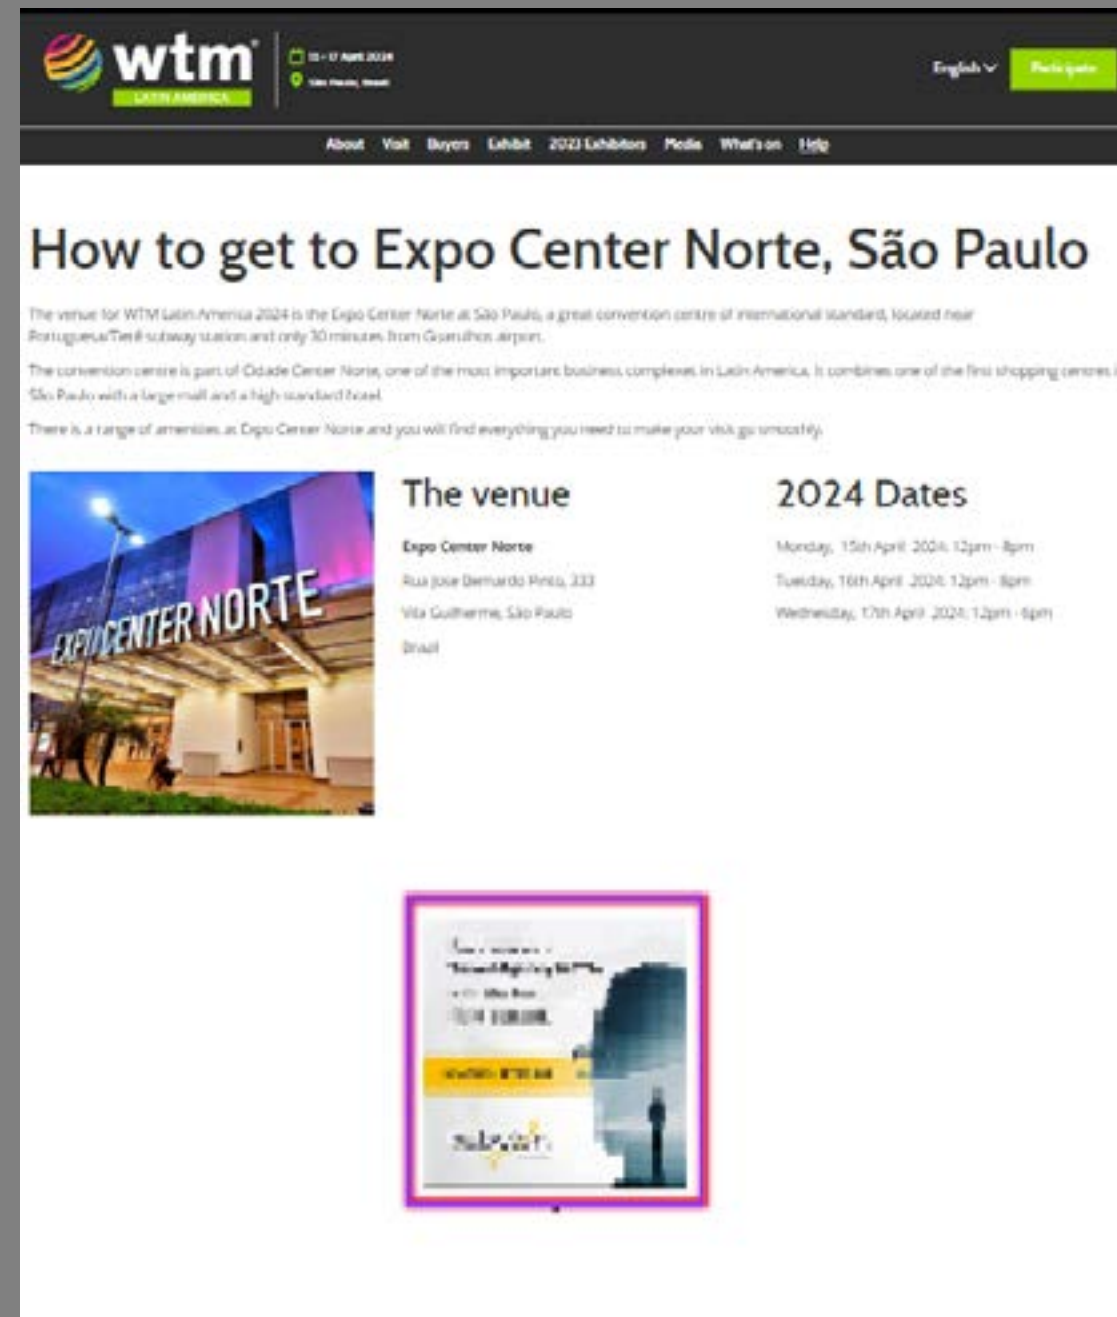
wtm LATIN AMERICA

15 - 17 April 2024
São Paulo, Brazil

English Participate

About Visit Buyers Exhibit 2023 Exhibitors Media What's on Help

How to get to Expo Center Norte, São Paulo

The venue for WTM Latin America 2024 is the Expo Center Norte at São Paulo, a great convention centre of international standard, located near Portuguesa/Tietê subway station and only 30 minutes from Guarulhos airport.

The convention centre is part of Cidade Center Norte, one of the most important business complexes in Latin America. It combines one of the first shopping centres in São Paulo with a large mall and a high standard hotel.

There is a range of amenities at Expo Center Norte and you will find everything you need to make your visit go smoothly.

EXPO CENTER NORTE

The venue

Expo Center Norte
Rua Jose Bernardo Pinto, 333
Vila Guilherme, São Paulo
Brazil

2024 Dates

Monday, 15th April 2024: 12pm - 8pm
Tuesday, 16th April 2024: 12pm - 8pm
Wednesday, 17th April 2024: 12pm - 6pm

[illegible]